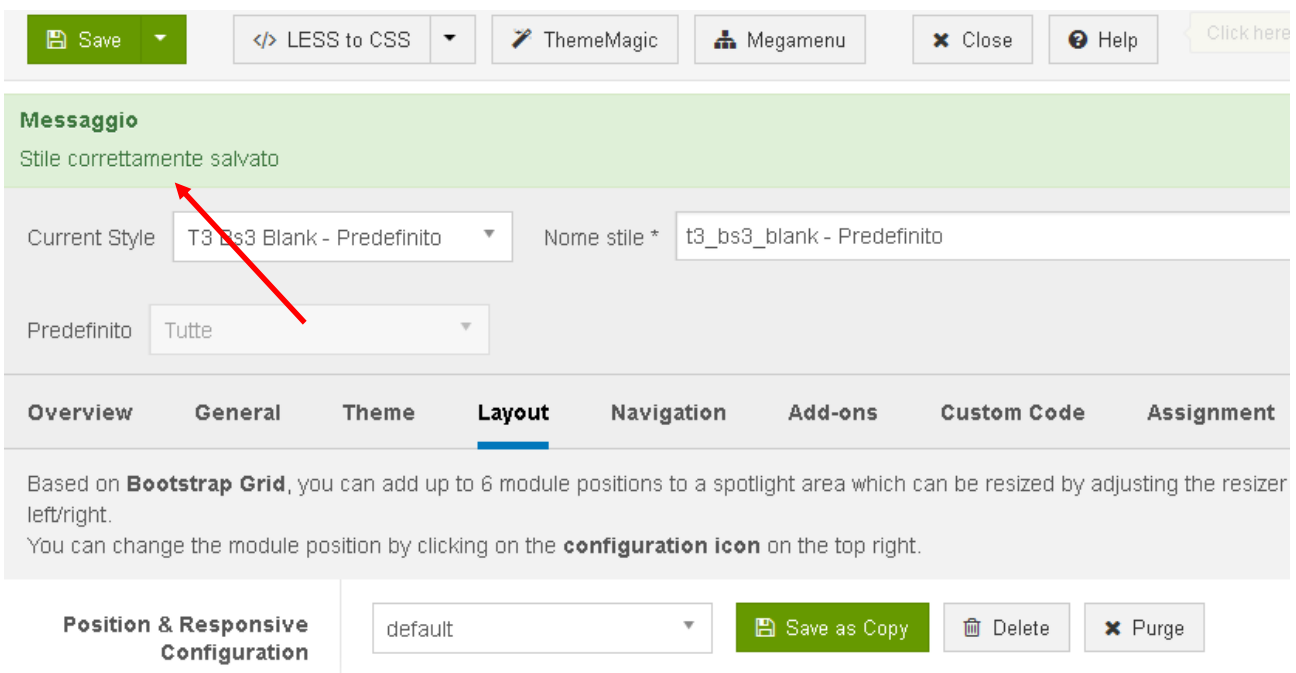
Save
</> LESS to CSS
ThemeMagic
Megamenu
Close
Help
Click here

Messaggio
Stile correttamente salvato

Current Style T3 Bs3 Blank - Predefinito
Nome stile * t3_bs3_blank - Predefinito

Predefinito Tutte

Overview General Theme Layout Navigation Add-ons Custom Code Assignment

Based on **Bootstrap Grid**, you can add up to 6 module positions to a spotlight area which can be resized by adjusting the resizer left/right.
You can change the module position by clicking on the **configuration icon** on the top right.

Position & Responsive Configuration
default
Save as Copy
Delete
Purge